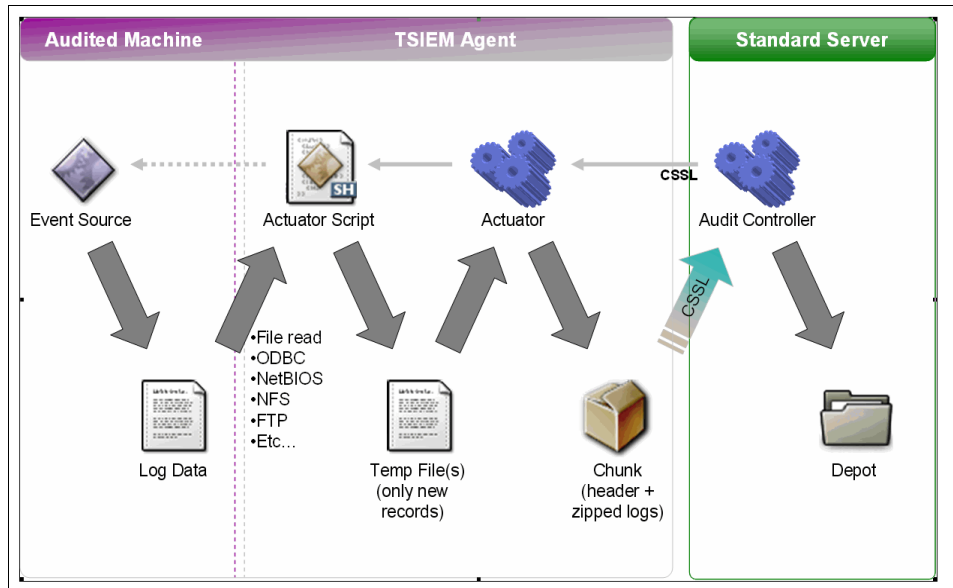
Audited Machine
TSIEM Agent
Standard Server

SH

CSSL

Event Source
Actuator Script
Actuator
Audit Controller

•File read
•ODBC
•NetBIOS
•NFS
•FTP
•Etc…

CSSL

Log Data
Temp File(s) (only new records)
Chunk (header + zipped logs)
Depot